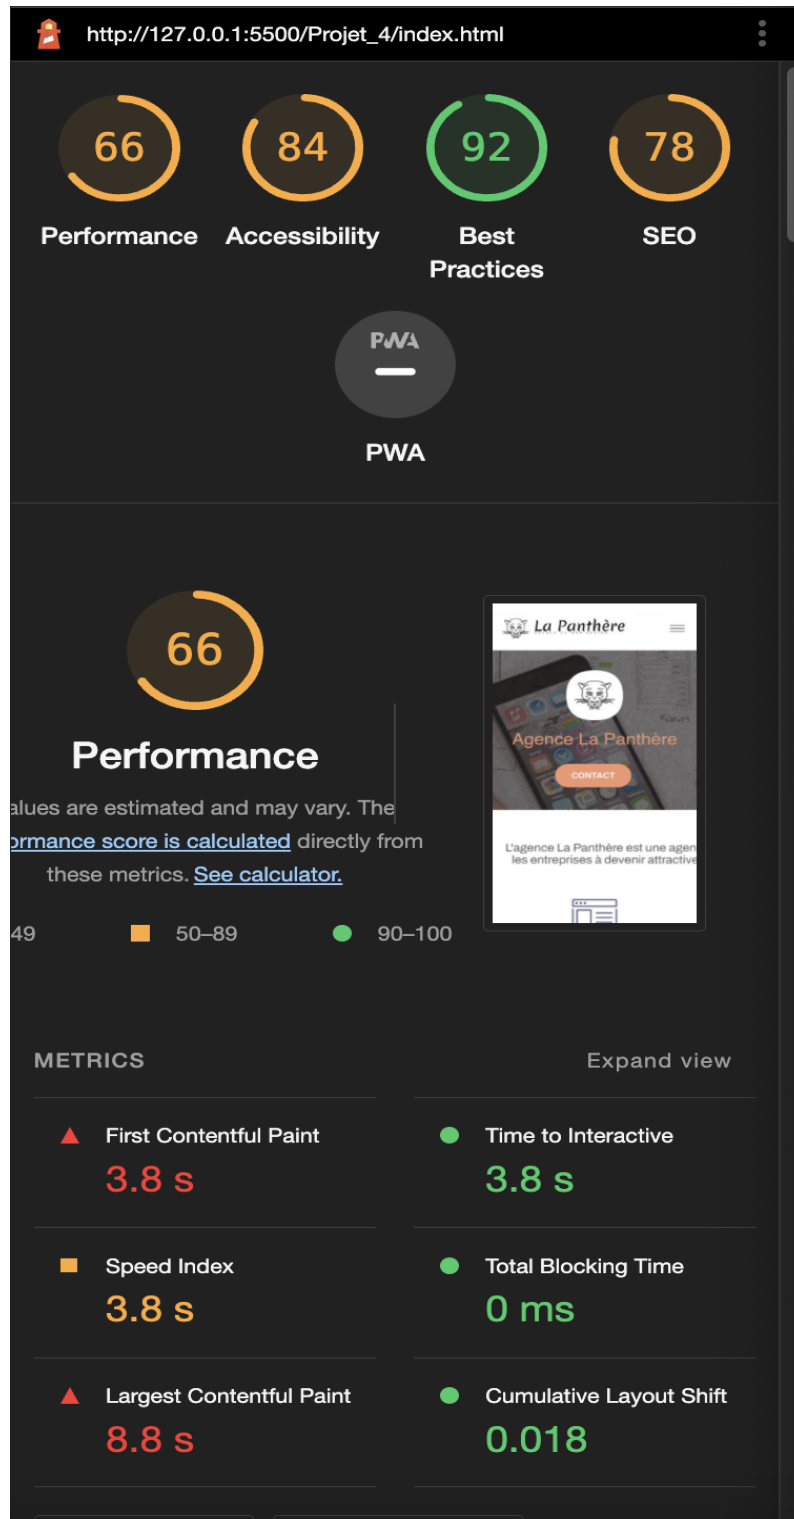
http://127.0.0.1:5500/Projet_4/index.html

66
Performance

84
Accessibility

92
Best Practices

78
SEO

PWA
—
PWA

66
Performance

alues are estimated and may vary. The ormance score is calculated directly from these metrics. See calculator.

49 50–89 90–100

La Panthère
Agence La Panthère
CONTACT
L'agence La Panthère est une agen les entreprises à devenir attractive

METRICS
Expand view

First Contentful Paint
3.8 s

Time to Interactive
3.8 s

Speed Index
3.8 s

Total Blocking Time
0 ms

Largest Contentful Paint
8.8 s

Cumulative Layout Shift
0.018